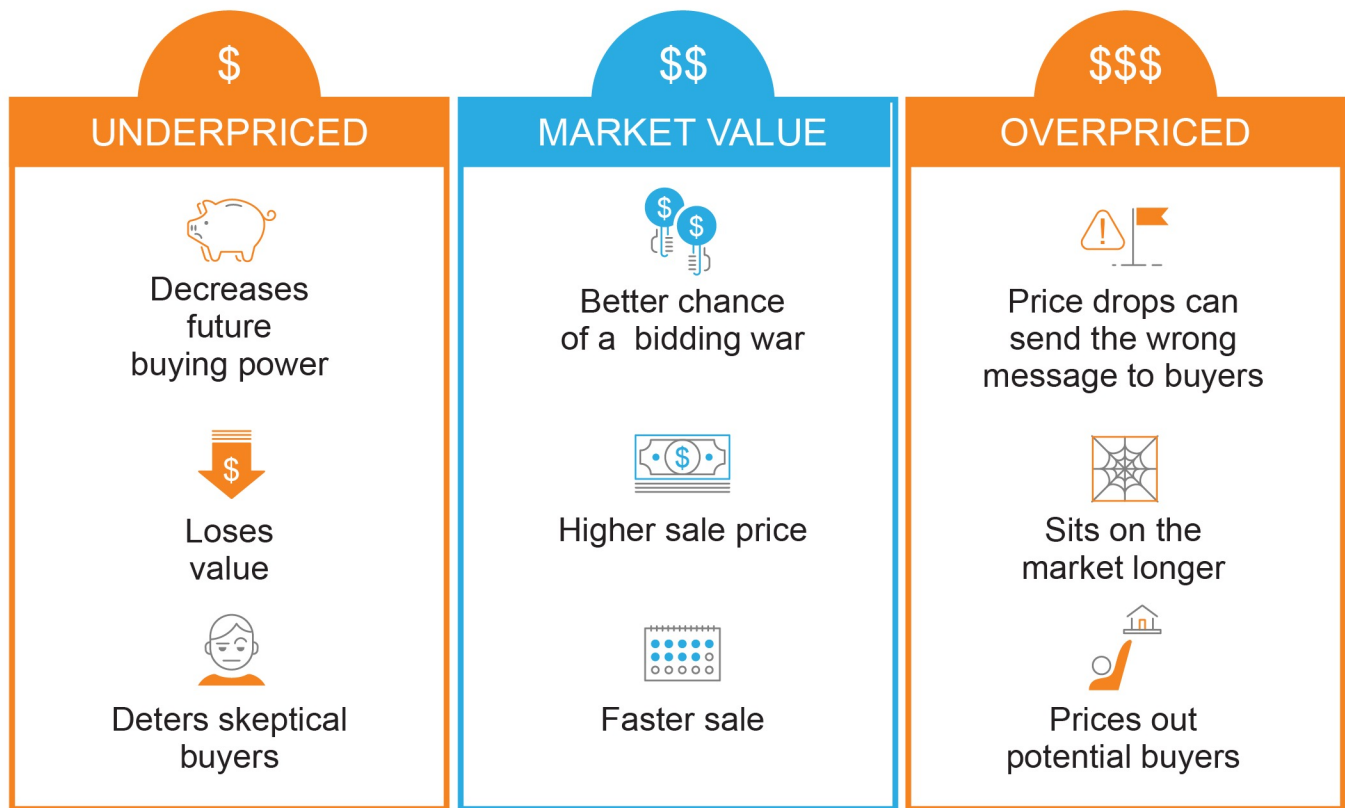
$

UNDERPRICED

Decreases future buying power

$

Loses value

Deters skeptical buyers

$$

MARKET VALUE

$ $

Better chance of a  bidding war

$

Higher sale price

Faster sale

$$$

OVERPRICED

Price drops can send the wrong message to buyers

Sits on the market longer

Prices out potential buyers